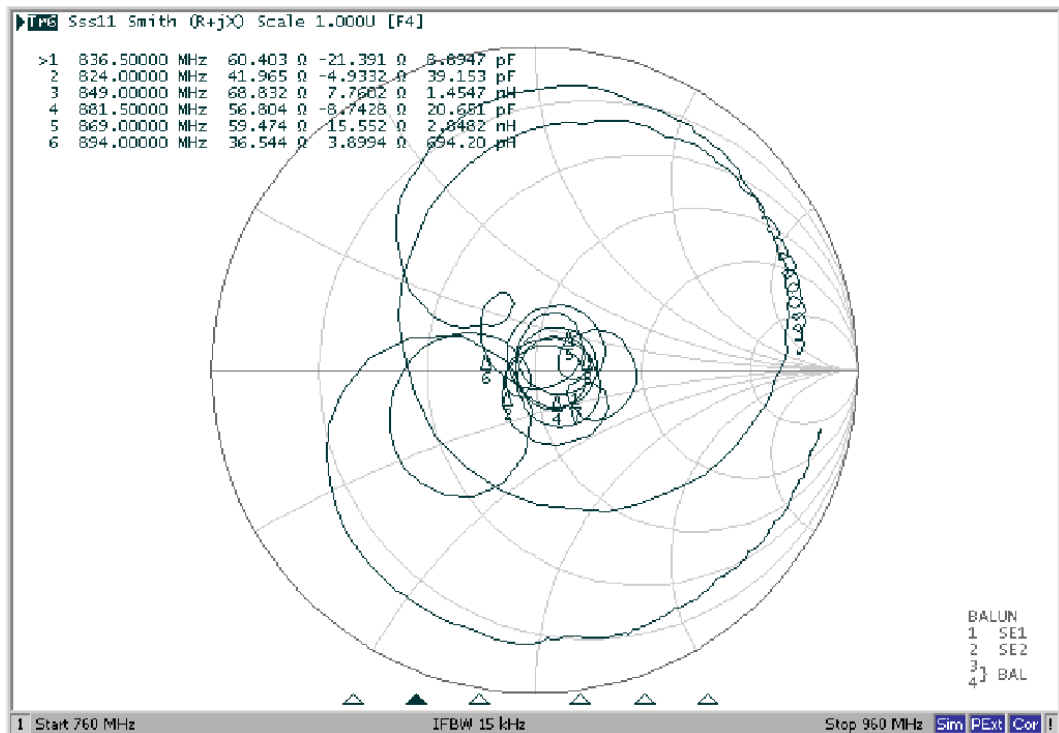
Tr6 Sss11 Smith (R+jX) Scale 1.000U [F4]

| | | | | |
|---|---|---|---|---|
| >1 | 836.50000 MHz | 60.403 Ω | -21.391 Ω | 8.8947 pF |
| 2 | 824.00000 MHz | 41.965 Ω | -4.9332 Ω | 39.153 pF |
| 3 | 849.00000 MHz | 68.832 Ω | 7.7602 Ω | 1.4547 nH |
| 4 | 881.50000 MHz | 56.804 Ω | -8.7428 Ω | 20.651 pF |
| 5 | 869.00000 MHz | 59.474 Ω | -15.552 Ω | 2.8482 nH |
| 6 | 894.00000 MHz | 36.544 Ω | 3.8994 Ω | 694.20 pH |

6
5
4
3
2
1

BALUN
1 SE1
2 SE2
3
4 } BAL

1 Start 760 MHz IFBW 15 kHz Stop 960 MHz Sim PExt Cor !